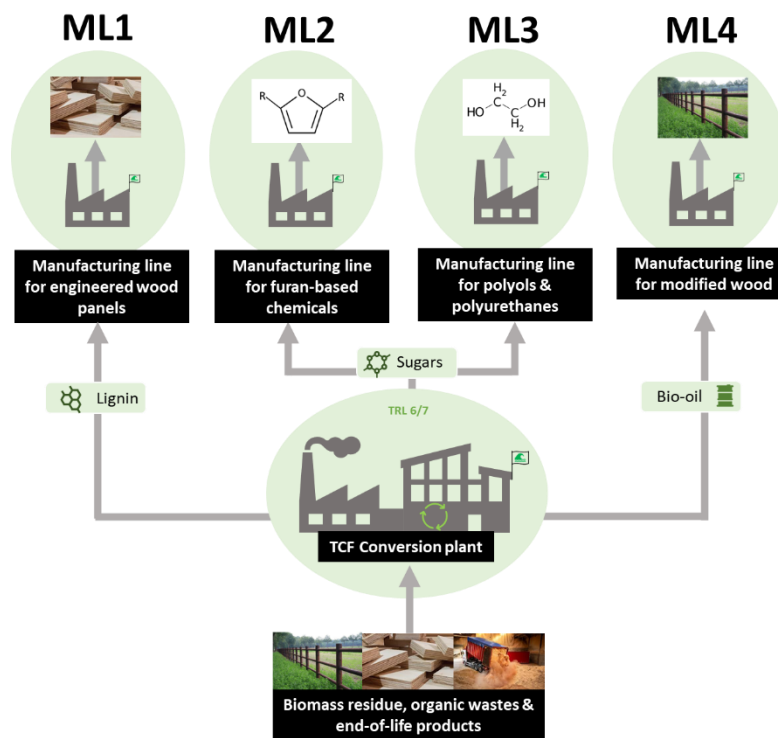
ML1

ML2

ML3

ML4

R R

$H_2$ OH HO $H_2$

Manufacturing line for engineered wood panels

Manufacturing line for furan-based chemicals

Manufacturing line for polyols & polyurethanes

Manufacturing line for modified wood

Sugars

Lignin

Bio-oil

TRL 6/7

TCF Conversion plant

Biomass residue, organic wastes & end-of-life products